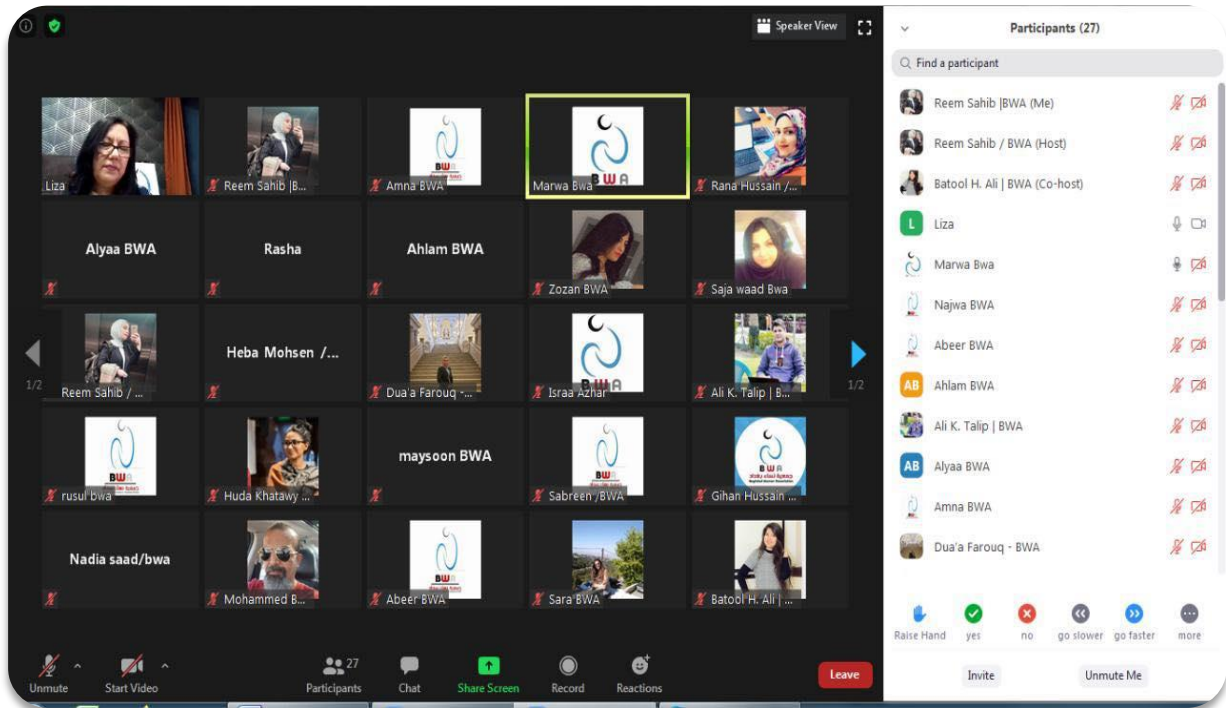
Speaker View

Liza
Reem Sahib |B...
Amna BWA
Marwa Bwa
Rana Hussain /...

Alyaa BWA
Rasha
Ahlam BWA
Zozan BWA
Saja waad Bwa

1/2
Reem Sahib / ...
Heba Mohsen /...
Dua'a Farouq -...
Israa Azhar
Ali K. Talip | B...
1/2

rusul bwa
Huda Khatawy ...
maysoon BWA
Sabreen /BWA
Gihan Hussain ...

Nadia saad/bwa
Mohammed B...
Abeer BWA
Sara BWA
Batool H. Ali | ...

Unmute
Start Video
27
Participants
Chat
Share Screen
Record
Reactions
Leave

Participants (27)

Find a participant

Reem Sahib |BWA (Me)
Reem Sahib / BWA (Host)
Batool H. Ali | BWA (Co-host)
L Liza
Marwa Bwa
Najwa BWA
Abeer BWA
AB Ahlam BWA
Ali K. Talip | BWA
AB Alyaa BWA
Amna BWA
Dua'a Farouq - BWA

Raise Hand
yes
no
go slower
go faster
more

Invite
Unmute Me